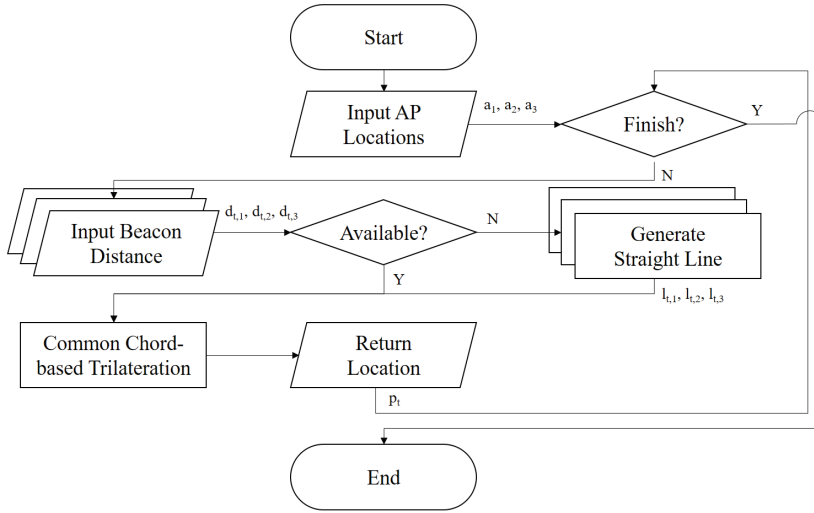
Start

Input AP Locations

$a_1$, $a_2$, $a_3$

Finish?

Y

N

Input Beacon Distance

$d_{t,1}$, $d_{t,2}$, $d_{t,3}$

Available?

N

Generate Straight Line

Y

$l_{t,1}$, $l_{t,2}$, $l_{t,3}$

Common Chord-based Trilateration

Return Location

$p_t$

End